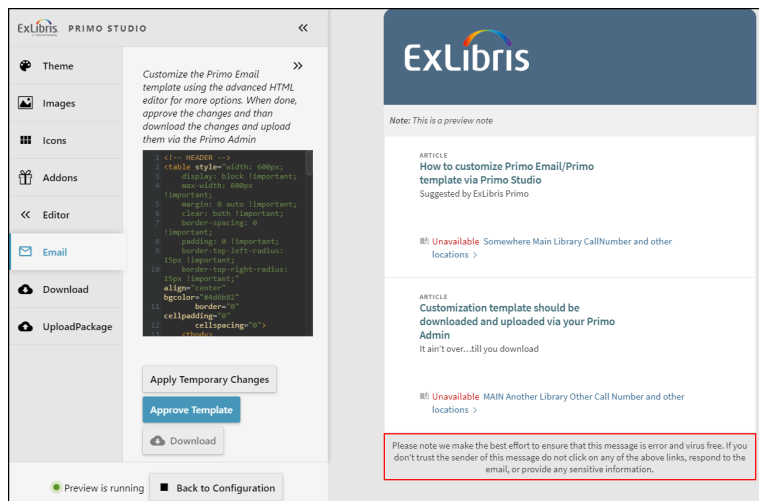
ExLibris PRIMO STUDIO
«
Theme
Images
Icons
Addons
Editor
Email
Download
UploadPackage
»
Customize the Primo Email template using the advanced HTML editor for more options. When done, approve the changes and than download the changes and upload them via the Primo Admin

1 <!-- HEADER -->
2 <table style="width: 600px;
3 display: block !important;
4 max-width: 600px !important;
5 margin: 0 auto !important;
6 clear: both !important;
7 border-spacing: 0 !important;
8 padding: 0 !important;
9 border-top-left-radius: 15px !important;
10 border-top-right-radius: 15px !important;"
align="center"
bgcolor="#4d6b82"
11 border="0"
cellpadding="0"
12 cellspacing="0">
13 <tbody>

Apply Temporary Changes
Approve Template
Download
Preview is running
Back to Configuration

ExLibris
Note: This is a preview note
ARTICLE
How to customize Primo Email/Primo template via Primo Studio
Suggested by ExLibris Primo
Unavailable Somewhere Main Library CallNumber and other locations ›
ARTICLE
Customization template should be downloaded and uploaded via your Primo Admin
It ain't over...till you download
Unavailable MAIN Another Library Other Call Number and other locations ›
Please note we make the best effort to ensure that this message is error and virus free. If you don't trust the sender of this message do not click on any of the above links, respond to the email, or provide any sensitive information.